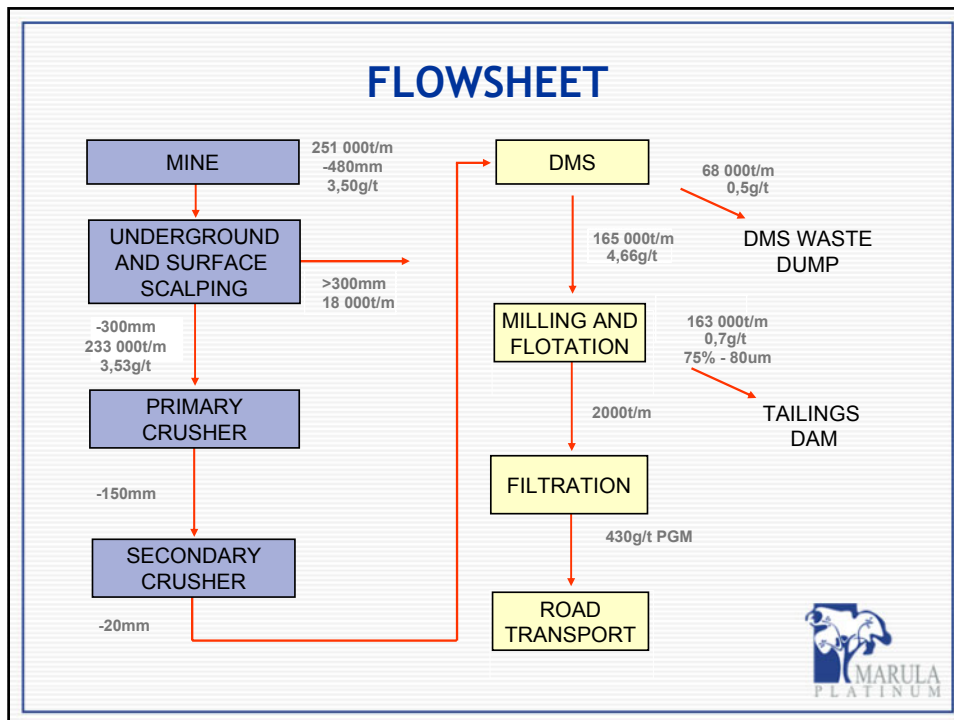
FLOWSHEET

MINE

251 000t/m
-480mm
3,50g/t

UNDERGROUND AND SURFACE SCALPING

>300mm
18 000t/m

-300mm
233 000t/m
3,53g/t

PRIMARY CRUSHER

-150mm

SECONDARY CRUSHER

-20mm

DMS

68 000t/m
0,5g/t

DMS WASTE DUMP

165 000t/m
4,66g/t

MILLING AND FLOTATION

163 000t/m
0,7g/t
75% - 80um

TAILINGS DAM

2000t/m

FILTRATION

430g/t PGM

ROAD TRANSPORT

MARULA
PLATINUM